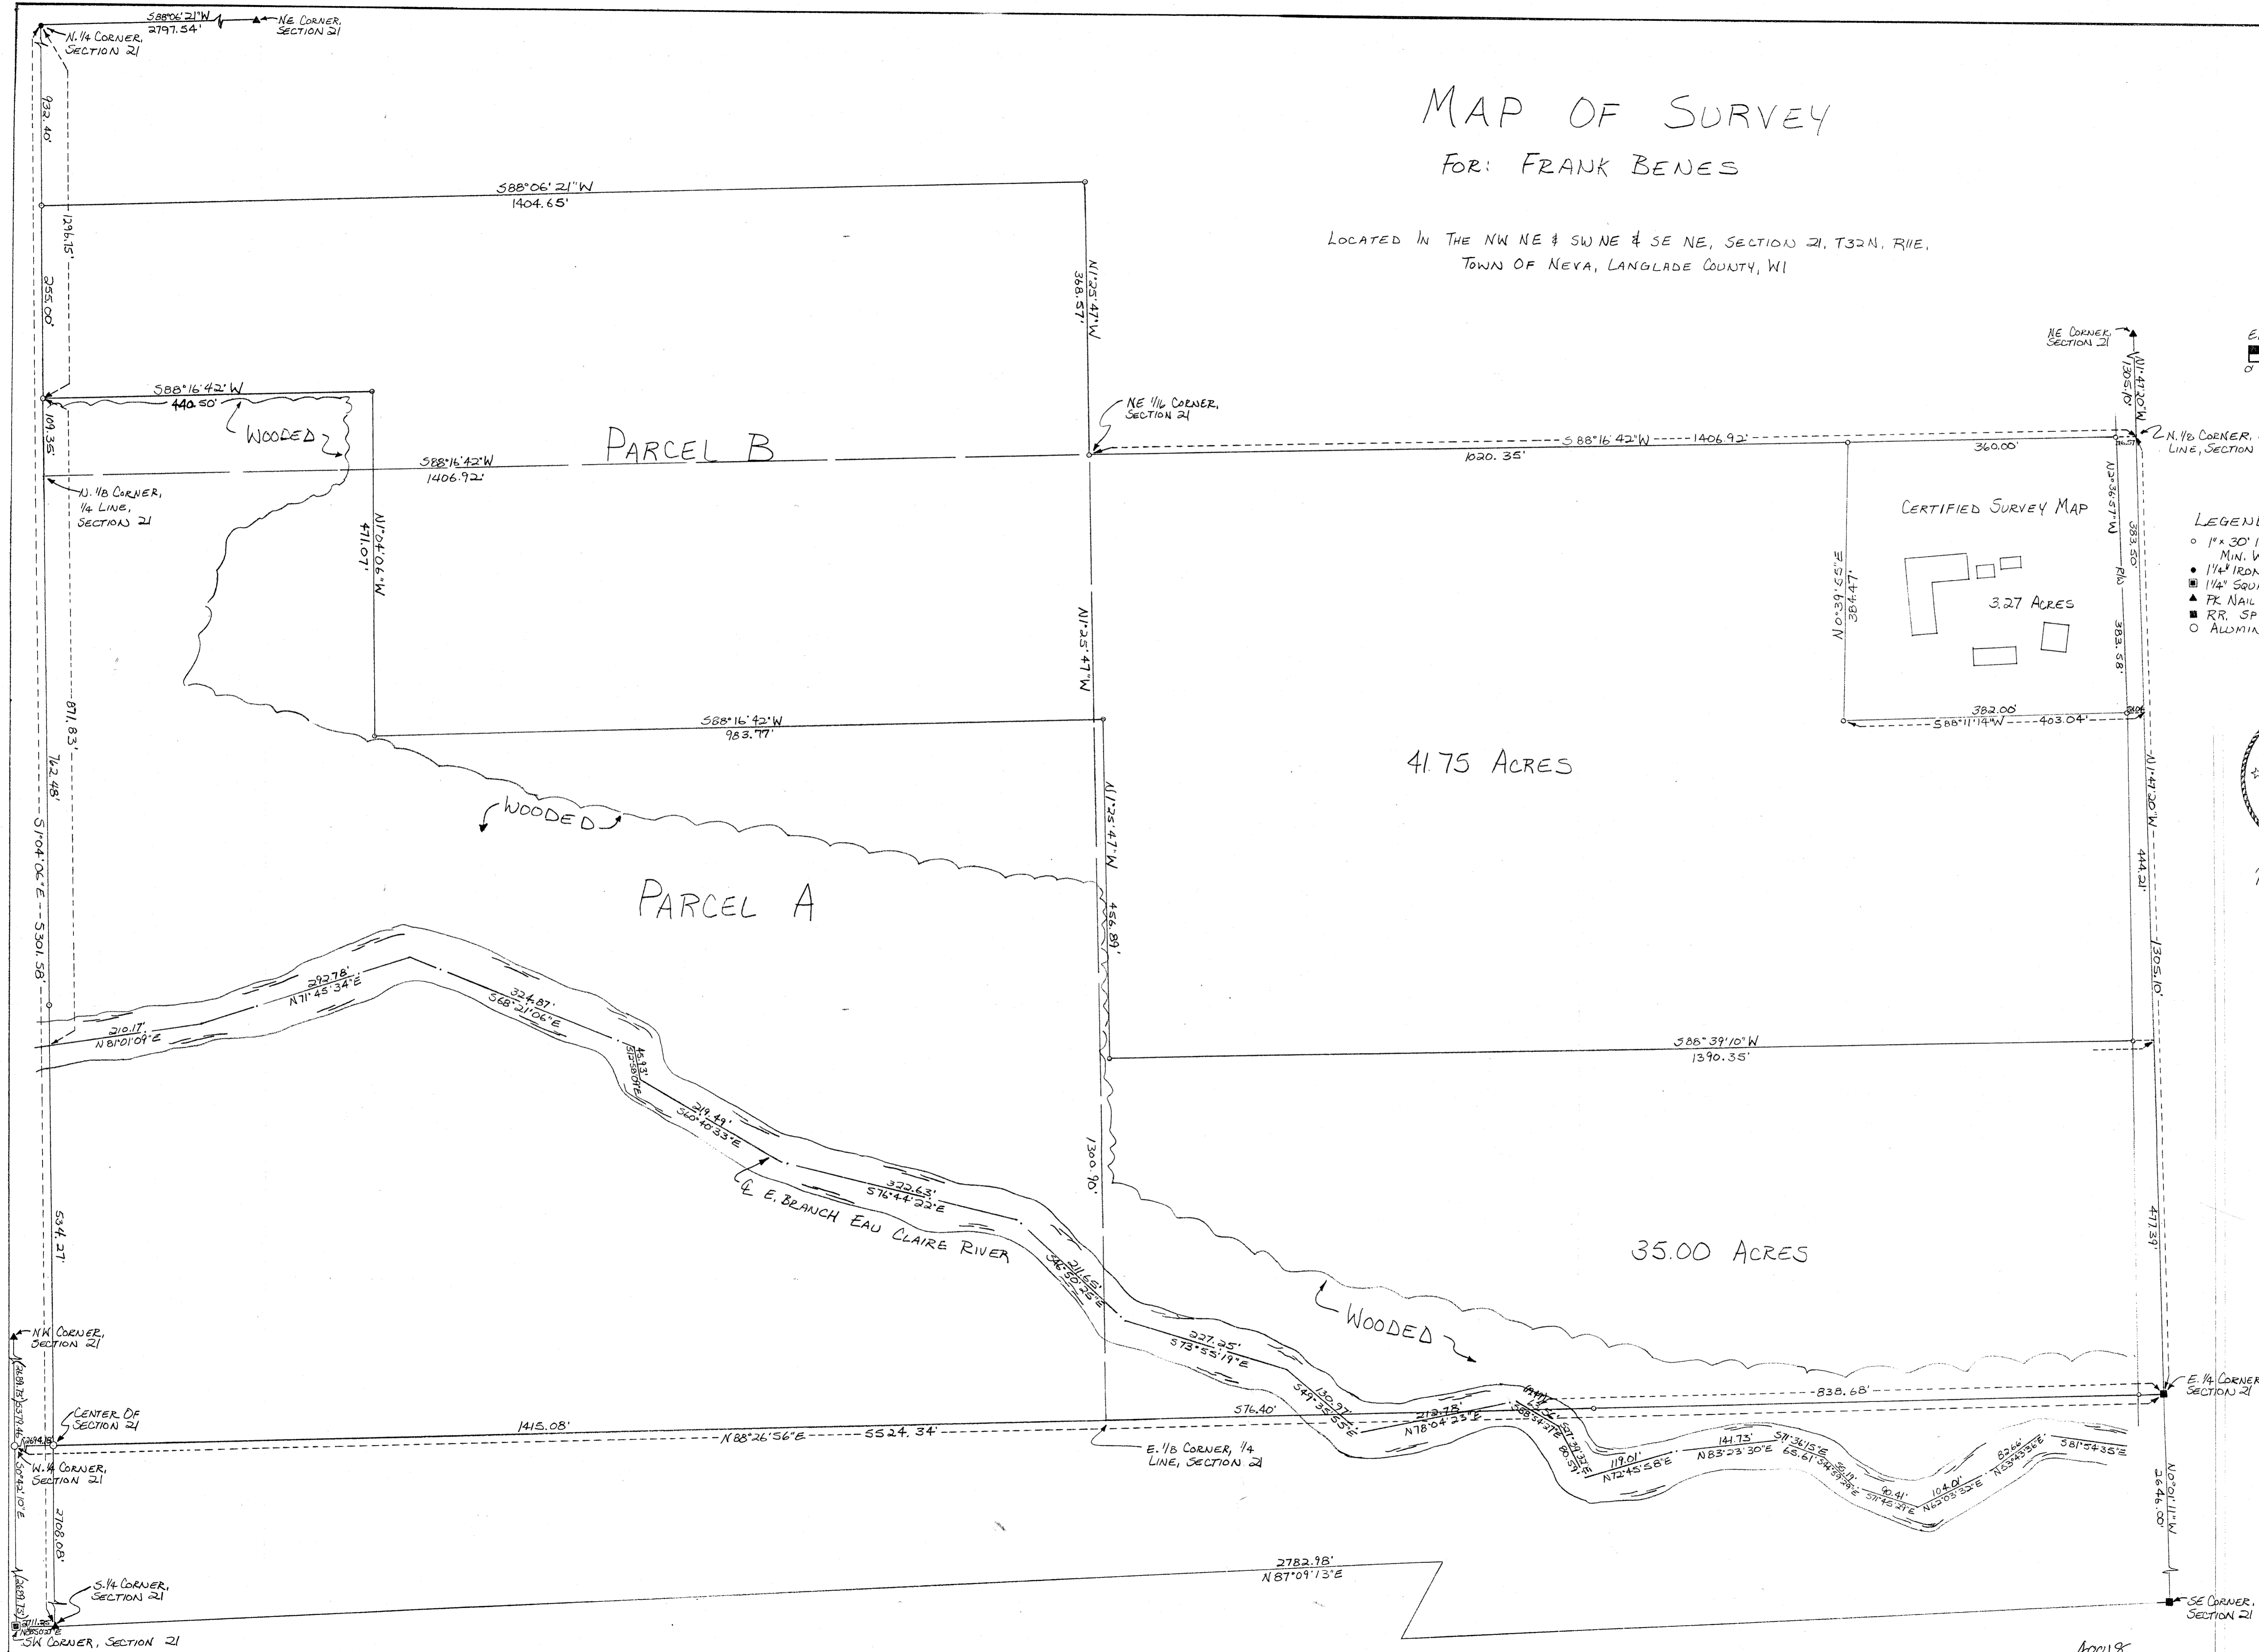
S88°06'21"W
2797.54'
NE CORNER, SECTION 21
N. 1/4 CORNER, SECTION 21

MAP OF SURVEY
FOR: FRANK BENES

LOCATED IN THE NW NE & SW NE & SE NE, SECTION 21, T32N, R11E, TOWN OF NEVA, LANGLADE COUNTY, WI

932.40'
S88°06'21"W
1404.65'
1296.15'
255.00'
N1°25'47"W
388.57'

S88°16'42"W
440.50'
WOODED
109.35'
N. 1/8 CORNER, 1/4 LINE, SECTION 21
NE 1/16 CORNER, SECTION 21
PARCEL B
S88°16'42"W
1406.92'
N1°04'06"W
471.07'
N1°25'47"W

NE CORNER, SECTION 21
N1°47'20"W
1305.10'
S88°16'42"W 1406.92'
1020.35'
360.00'
N. 1/8 CORNER, LINE, SECTION
N2°36'57"W
383.50
R/O
383.58'
CERTIFIED SURVEY MAP
N0°39'55"E
384.47'
3.27 ACRES
382.00'
S88°11'14"W 403.04'

LEGEND
○ 1"x 30' I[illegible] MIN. W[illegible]
• 1 1/4" IRON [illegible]
▣ 1 1/4" SQU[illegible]
▲ P.K. NAIL
■ RR. SP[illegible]
○ ALUMIN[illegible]

S88°16'42"W
983.77'
41.75 ACRES
871.83'
762.48'
WOODED
N1°25'47"W
N1°47'20"W
444.21'
S1°04'06"E 3301.58
PARCEL A
456.89'
1305.10'
392.78'
N71°45'34"E
324.87'
S68°21'06"E
210.17'
N81°01'09"E
S88°39'10"W
1390.35'
45.93'
S12°20'07"E
219.49'
S60°40'33"E
372.63'
S76°44'22"E
℄ E. BRANCH EAU CLAIRE RIVER
1300.90'
534.27'
211.62'
S46°00'25"E
35.00 ACRES
477.39'
WOODED
227.25'
S73°55'19"E
NW CORNER, SECTION 21
CENTER OF SECTION 21
1415.08'
N88°26'56"E 5524.34'
576.40'
130.97'
S49°35'53"E
213.78'
N78°04'23"E
838.68'
E. 1/4 CORNER, SECTION 21
E. 1/8 CORNER, 1/4 LINE, SECTION 21
W. 1/4 CORNER, SECTION 21
119.01'
N72°45'58"E
141.73'
N83°23'30"E
S11°36'15"E
65.61
104.01'
N62°05'32"E
82.66'
S81°54'35"E
80.57'
N0°20'11"W
2646.00'
2708.08'
2782.98'
N87°09'13"E
S. 1/4 CORNER, SECTION 21
SE CORNER, SECTION 21
SW CORNER, SECTION 21